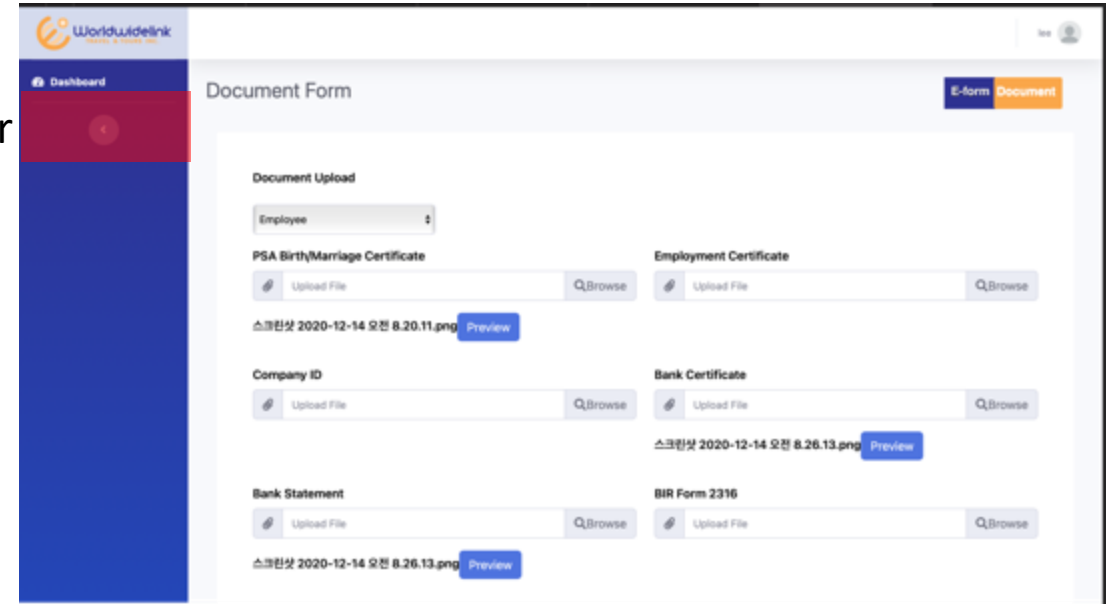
Worldwidelink TRAVEL & TOURS, INC.

lee

Dashboard

r

Document Form

E-form Document

Document Upload

Employee

PSA Birth/Marriage Certificate

Upload File Browse

스크린샷 2020-12-14 오전 8.20.11.png Preview

Employment Certificate

Upload File Browse

Company ID

Upload File Browse

Bank Certificate

Upload File Browse

스크린샷 2020-12-14 오전 8.26.13.png Preview

Bank Statement

Upload File Browse

스크린샷 2020-12-14 오전 8.26.13.png Preview

BIR Form 2316

Upload File Browse